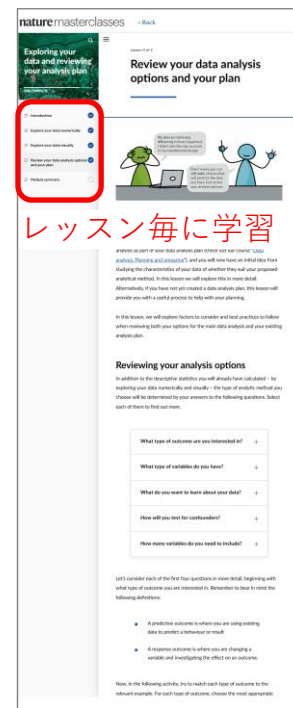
nature masterclasses

< Back

Exploring your data and reviewing your analysis plan

Introduction

Explore your data numerically

Explore your data visually

Review your data analysis options and your plan

Module summary

Lesson 4 of 5

Review your data analysis options and your plan

My data are behaving differently to how I expected. I don't think the test I planned will work.

Don't worry, you can still make informed choices and stick to the plan, you just need to consider some other options.

レッスン毎に学習

analysis as part of your data analysis plan (check out our course "Data analysis: Planning and preparing") and you will now have an initial idea from studying the characteristics of your data of whether they suit your proposed analytical method. In this lesson we will explore this in more detail. Alternatively, if you have not yet created a data analysis plan, this lesson will provide you with a useful process to help with your planning.

In this lesson, we will explore factors to consider and best practices to follow when reviewing both your options for the main data analysis and your existing analysis plan.

Reviewing your analysis options

In addition to the descriptive statistics you will already have calculated – by exploring your data numerically and visually – the type of analytic method you choose will be determined by your answers to the following questions. Select each of them to find out more.

What type of outcome are you interested in? +

What type of variables do you have? +

What do you want to learn about your data? +

How will you test for confounders? +

How many variables do you need to include? +

Let's consider each of the first four questions in more detail, beginning with what type of outcome you are interested in. Remember to bear in mind the following definitions:

A predictive outcome is where you are using existing data to predict a behaviour or result

A response outcome is where you are changing a variable and investigating the effect on an outcome.

Now, in the following activity, try to match each type of outcome to the relevant example. For each type of outcome, choose the most appropriate